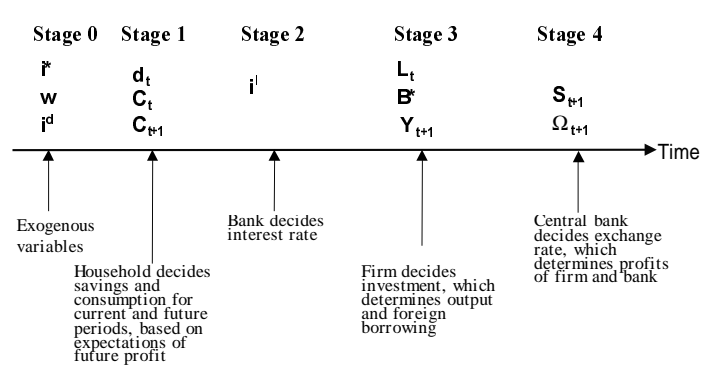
Stage 0 Stage 1 Stage 2 Stage 3 Stage 4

$i^*$
$w$
$i^d$

$d_t$
$C_t$
$C_{t+1}$

$i^l$

$L_t$
$B^*$
$Y_{t+1}$

$S_{t+1}$
$\Omega_{t+1}$

Time

Exogenous variables

Household decides savings and consumption for current and future periods, based on expectations of future profit

Bank decides interest rate

Firm decides investment, which determines output and foreign borrowing

Central bank decides exchange rate, which determines profits of firm and bank